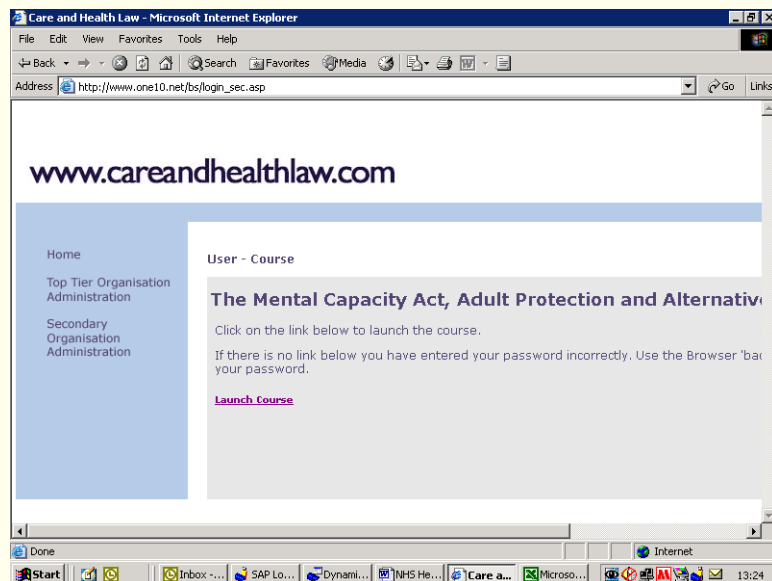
Care and Health Law - Microsoft Internet Explorer

File Edit View Favorites Tools Help

Back Search Favorites Media

Address http://www.one10.net/bs/login_sec.asp Go Links

www.careandhealthlaw.com

Home

Top Tier Organisation Administration

Secondary Organisation Administration

User - Course

The Mental Capacity Act, Adult Protection and Alternativ

Click on the link below to launch the course.

If there is no link below you have entered your password incorrectly. Use the Browser 'ba your password.

Launch Course

Done

Internet

Start Inbox -... SAP Lo... Dynami... NHS He... Care a... Microso... 13:24